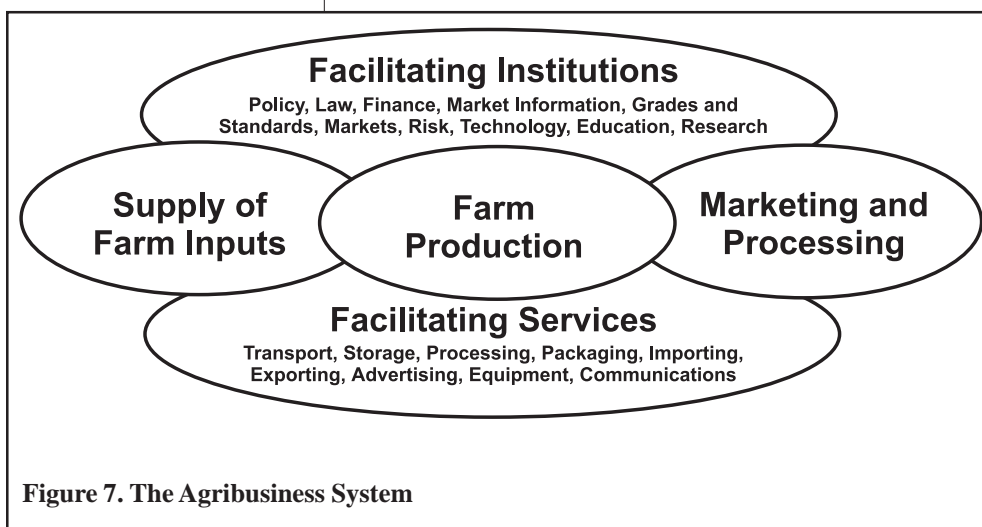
Facilitating Institutions
Policy, Law, Finance, Market Information, Grades and Standards, Markets, Risk, Technology, Education, Research

Supply of Farm Inputs

Farm Production

Marketing and Processing

Facilitating Services
Transport, Storage, Processing, Packaging, Importing, Exporting, Advertising, Equipment, Communications

Figure 7. The Agribusiness System